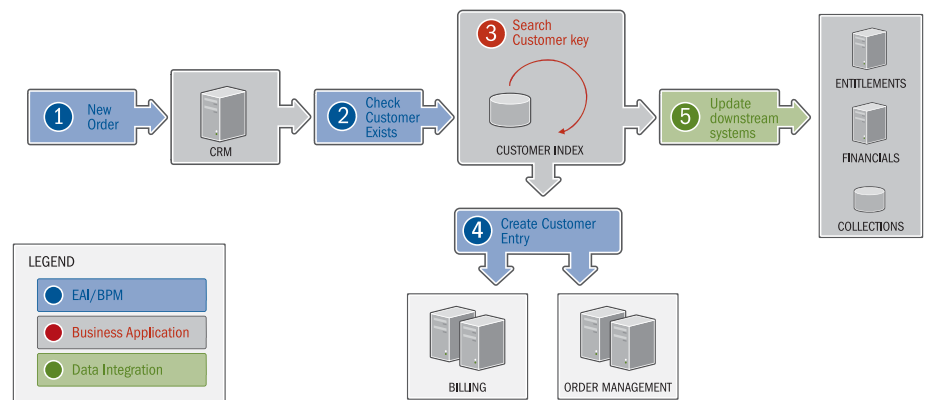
1 New Order

CRM

2 Check Customer Exists

3 Search Customer key

CUSTOMER INDEX

5 Update downstream systems

ENTITLEMENTS

FINANCIALS

COLLECTIONS

4 Create Customer Entry

BILLING

ORDER MANAGEMENT

LEGEND

EAI/BPM

Business Application

Data Integration